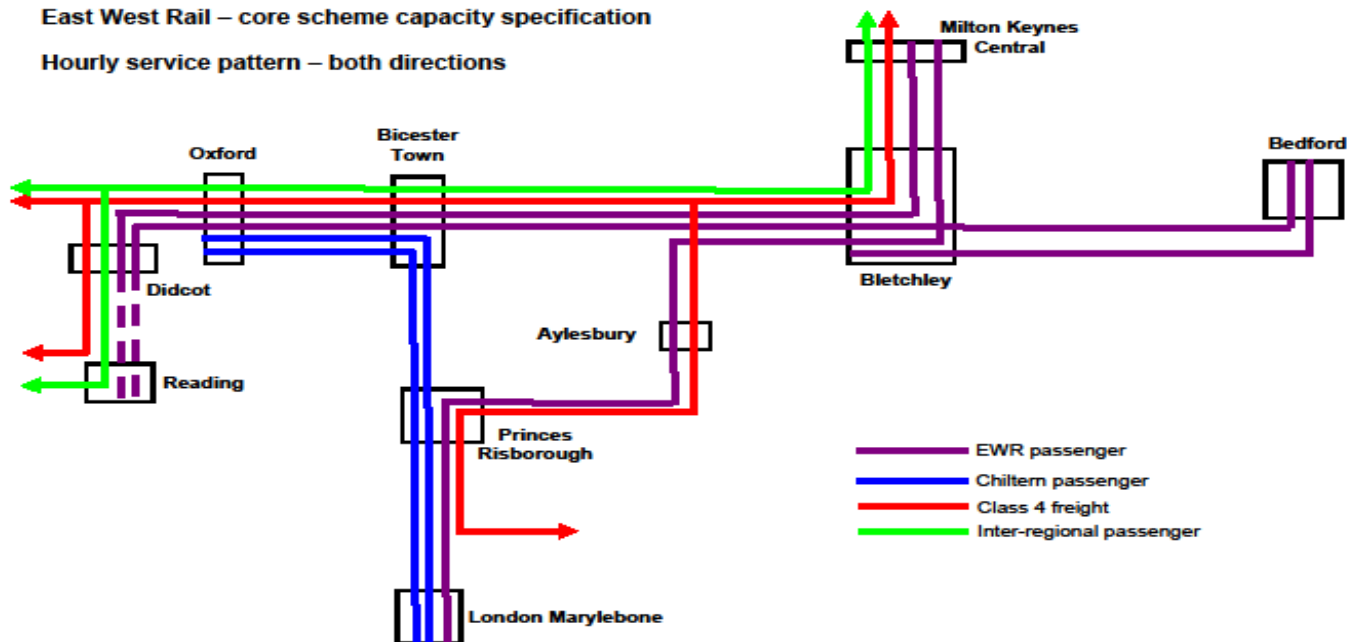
East West Rail – core scheme capacity specification

Hourly service pattern – both directions

Milton Keynes Central

Bicester Town

Oxford

Bedford

Didcot

Bletchley

Aylesbury

Reading

Princes Risborough

EWR passenger

Chiltern passenger

Class 4 freight

Inter-regional passenger

London Marylebone